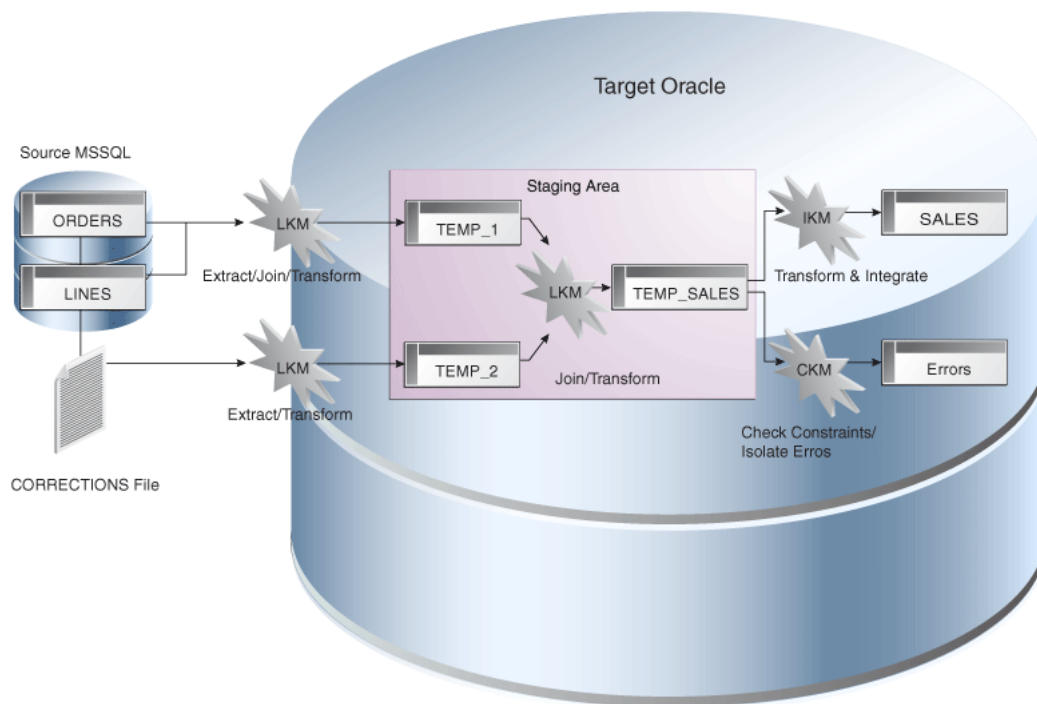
Target Oracle

Source MSSQL

ORDERS

LINES

LKM

Extract/Join/Transform

Staging Area

TEMP_1

LKM

TEMP_SALES

IKM

SALES

Transform & Integrate

LKM

Extract/Transform

TEMP_2

Join/Transform

CKM

Errors

Check Constraints/ Isolate Erros

CORRECTIONS File